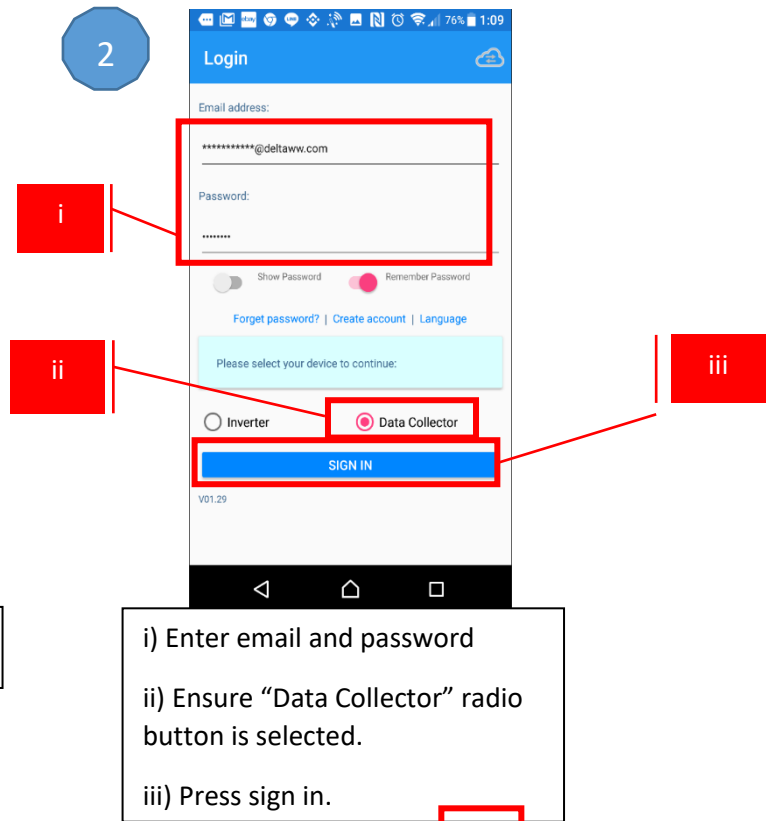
2

76% 1:09

Login

Email address:

***********@deltaww.com

Password:

••••••••

i

Show Password

Remember Password

Forget password? | Create account | Language

ii

Please select your device to continue:

iii

Inverter

Data Collector

SIGN IN

V01.29

i) Enter email and password

ii) Ensure “Data Collector” radio button is selected.

iii) Press sign in.